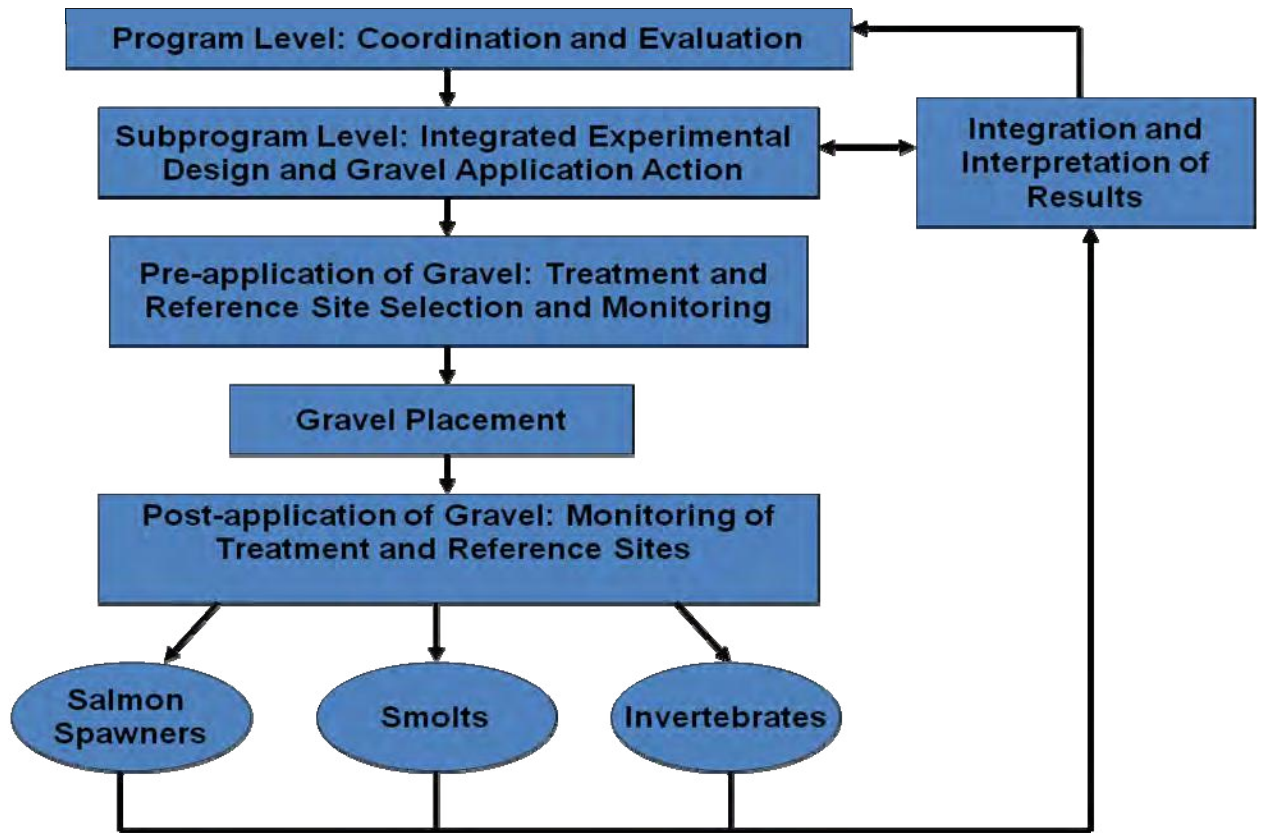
Program Level: Coordination and Evaluation

Subprogram Level: Integrated Experimental Design and Gravel Application Action

Integration and Interpretation of Results

Pre-application of Gravel: Treatment and Reference Site Selection and Monitoring

Gravel Placement

Post-application of Gravel: Monitoring of Treatment and Reference Sites

Salmon Spawners

Smolts

Invertebrates